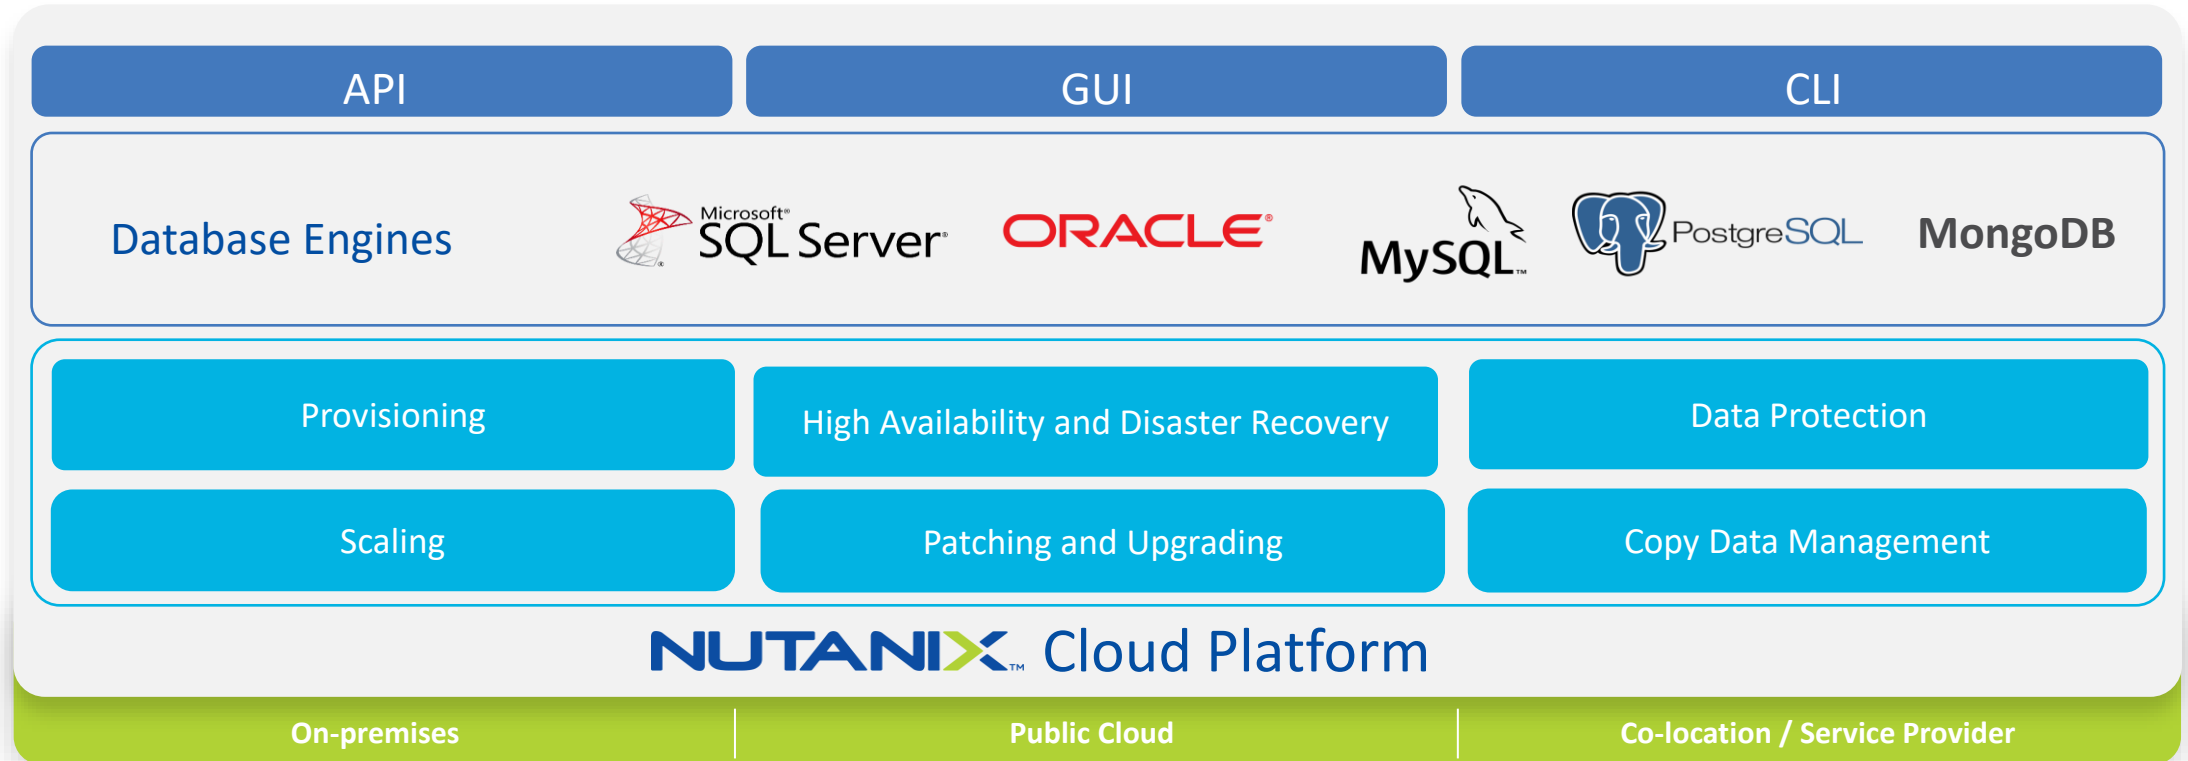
API GUI CLI

Database Engines

Microsoft® SQL Server®

ORACLE®

MySQL™

PostgreSQL

MongoDB

Provisioning

High Availability and Disaster Recovery

Data Protection

Scaling

Patching and Upgrading

Copy Data Management

NUTANIX™ Cloud Platform

On-premises

Public Cloud

Co-location / Service Provider